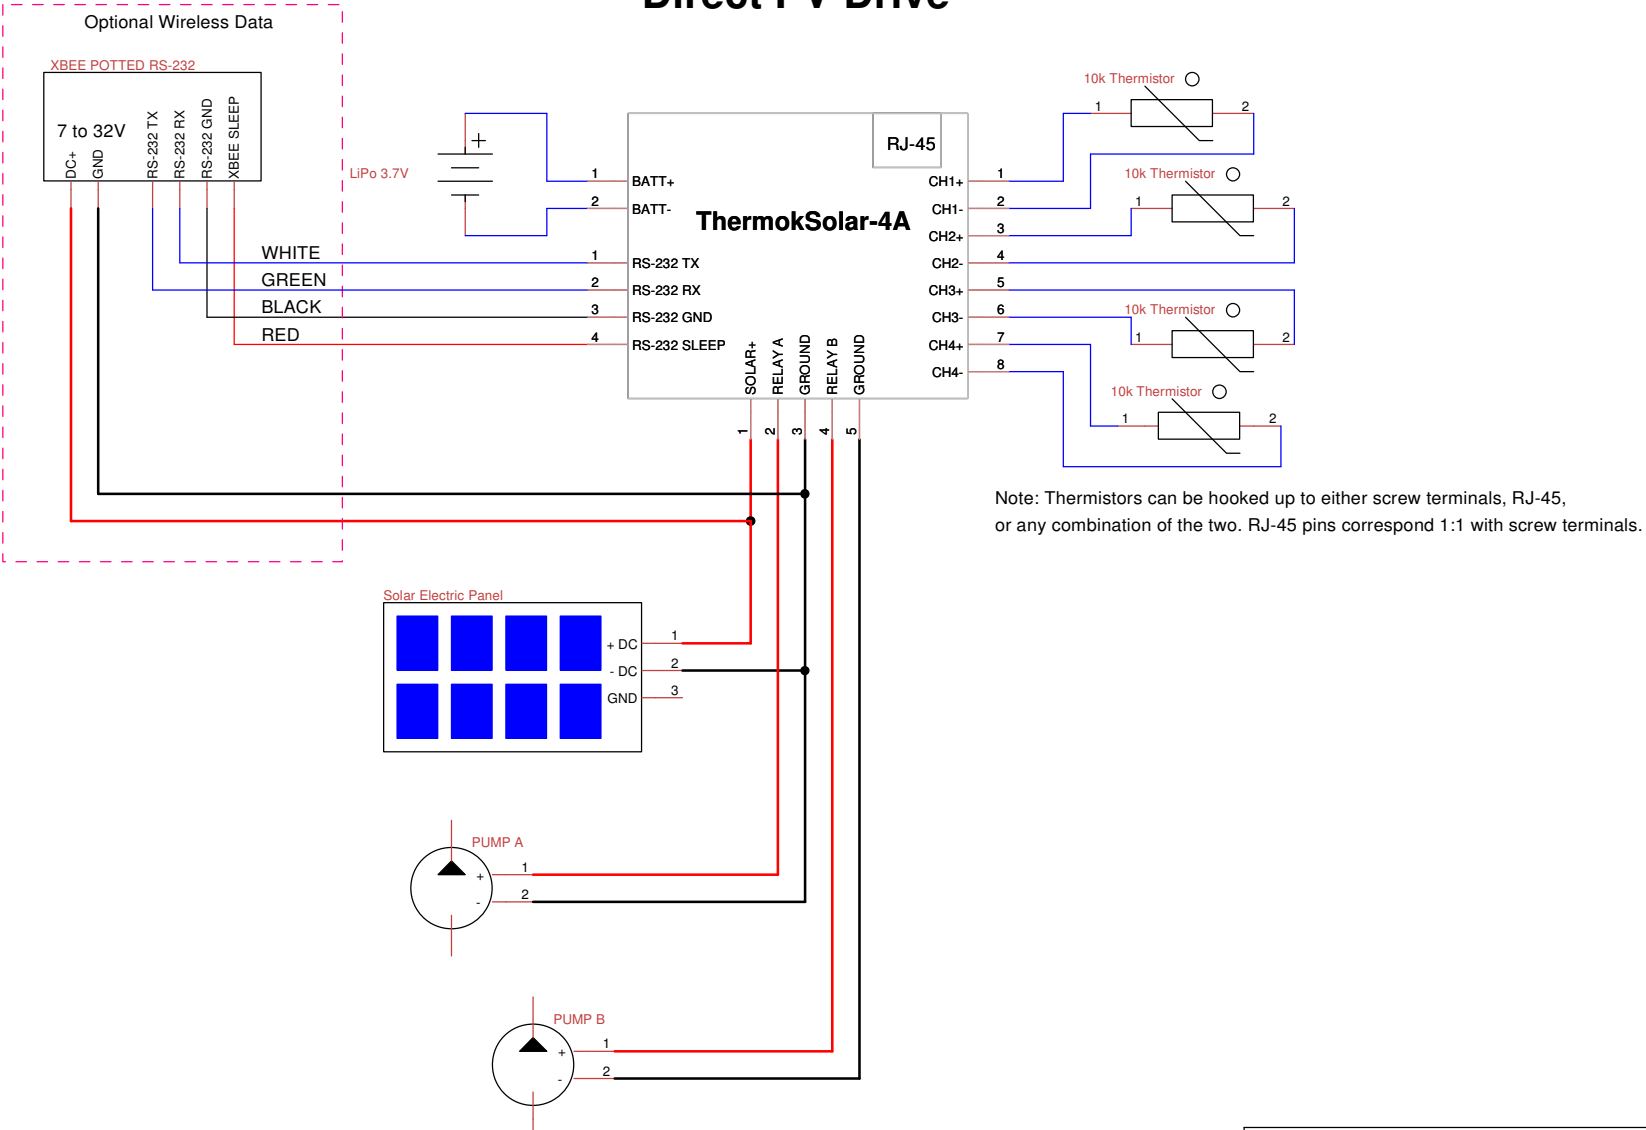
Direct PV Drive

Optional Wireless Data

XBEE POTTED RS-232

7 to 32V

DC+
GND
RS-232 TX
RS-232 RX
RS-232 GND
XBEE SLEEP

WHITE
GREEN
BLACK
RED

LiPo 3.7V

1
2
1
2
3
4

BATT+
BATT-
ThermokSolar-4A
RS-232 TX
RS-232 RX
RS-232 GND
RS-232 SLEEP

RJ-45

CH1+
CH1-
CH2+
CH2-
CH3+
CH3-
CH4+
CH4-

1
2
3
4
5
6
7
8

SOLAR+
RELAY A
GROUND
RELAY B
GROUND

1
2
3
4
5

10k Thermistor
1
2
10k Thermistor
1
2
10k Thermistor
1
2
10k Thermistor
1
2

Note: Thermistors can be hooked up to either screw terminals, RJ-45, or any combination of the two. RJ-45 pins correspond 1:1 with screw terminals.

Solar Electric Panel
+ DC
- DC
GND
1
2
3

PUMP A
+
-
1
2

PUMP B
+
-
1
2